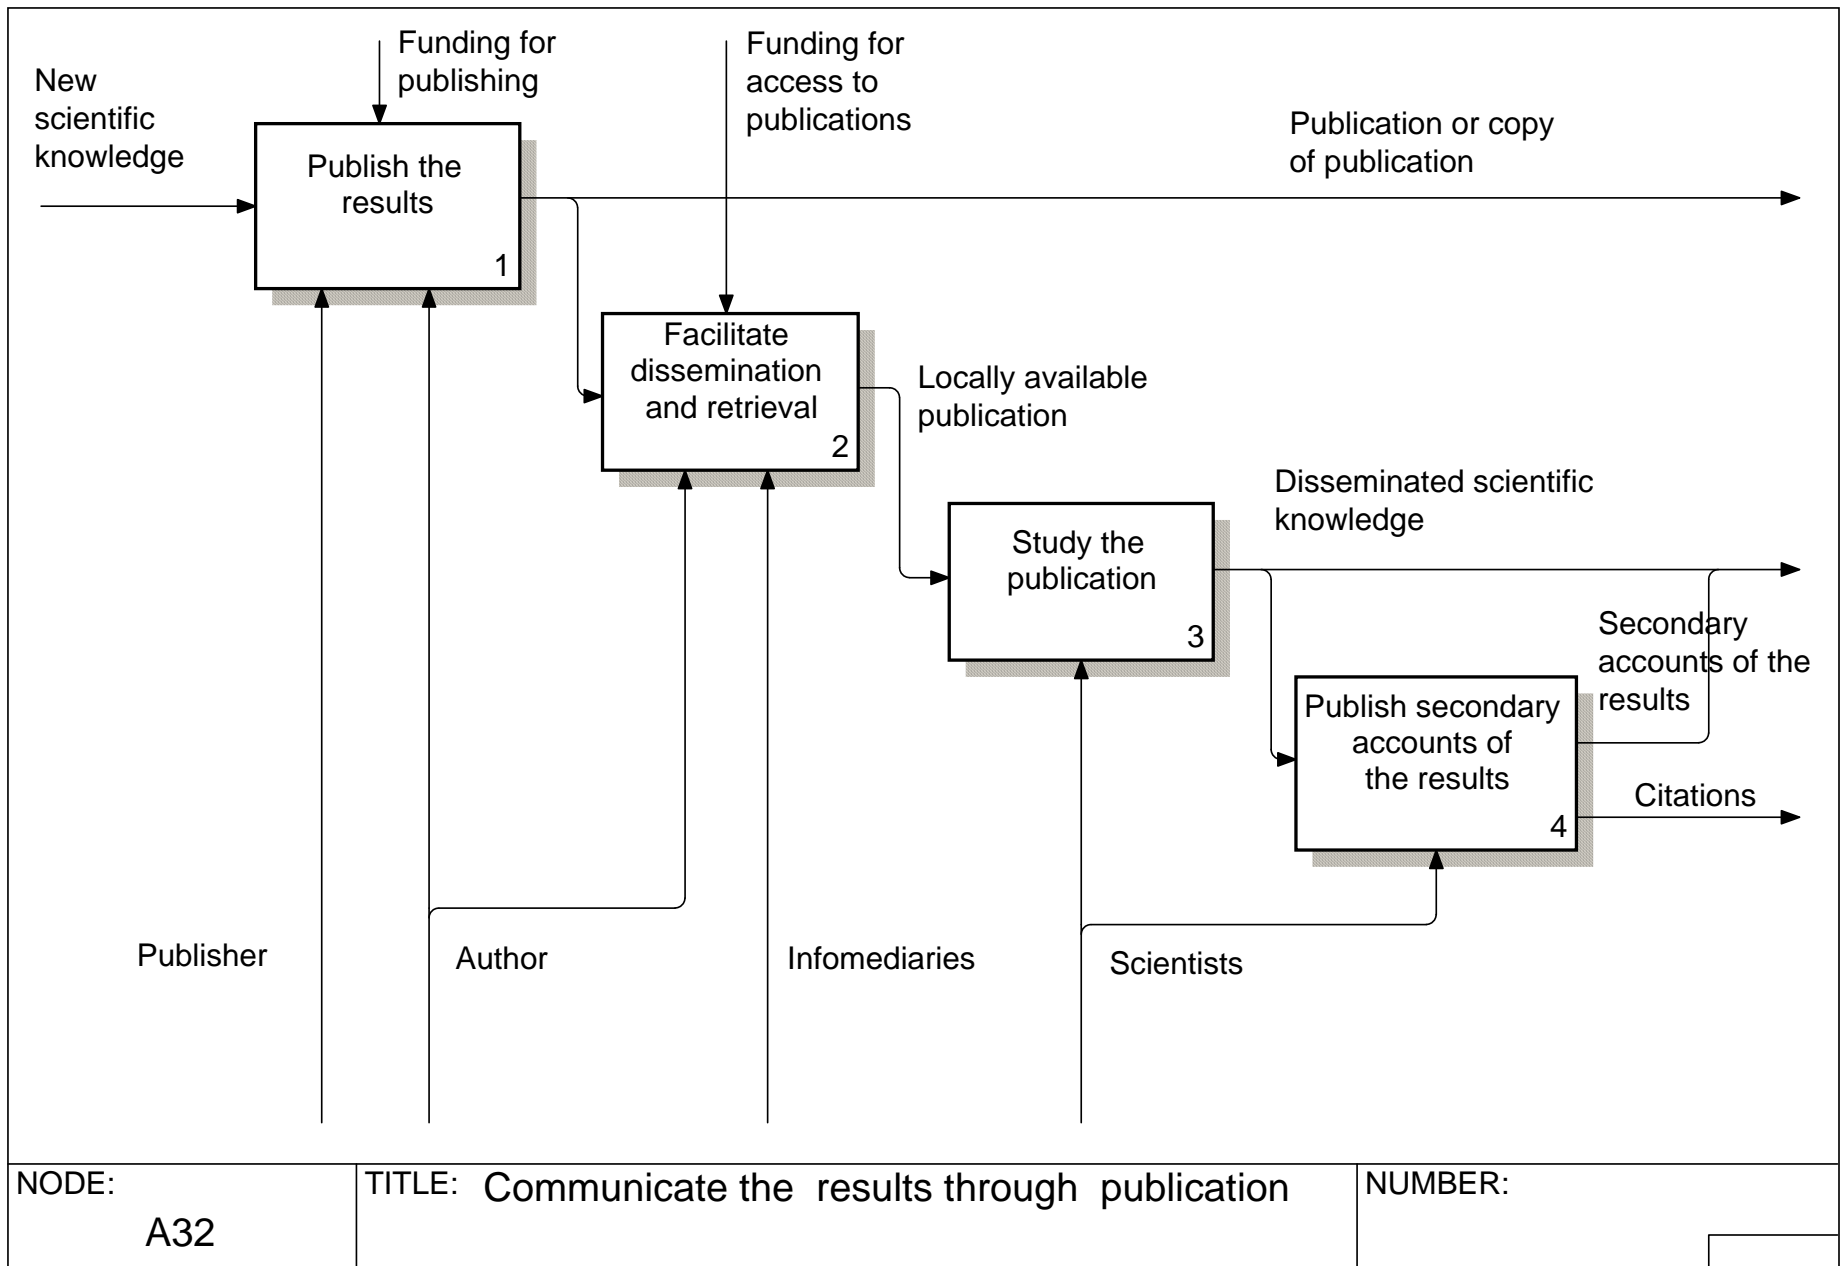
Funding for publishing

New scientific knowledge

Funding for access to publications

Publication or copy of publication

Publish the results

1

Facilitate dissemination and retrieval

2

Locally available publication

Disseminated scientific knowledge

Study the publication

3

Secondary accounts of the results

Publish secondary accounts of the results

4

Citations

Publisher

Author

Infomediaries

Scientists

NODE: A32

TITLE: Communicate the results through publication

NUMBER: